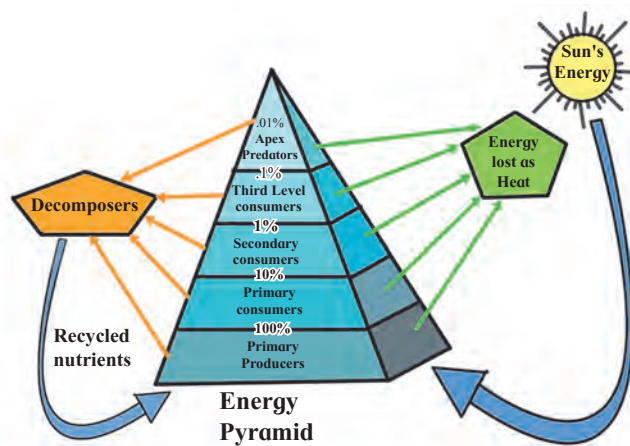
Sun's Energy

.01%
Apex Predators

.1%
Third Level consumers

1%
Secondary consumers

10%
Primary consumers

100%
Primary Producers

Energy lost as Heat

Decomposers

Recycled nutrients

Energy Pyramid